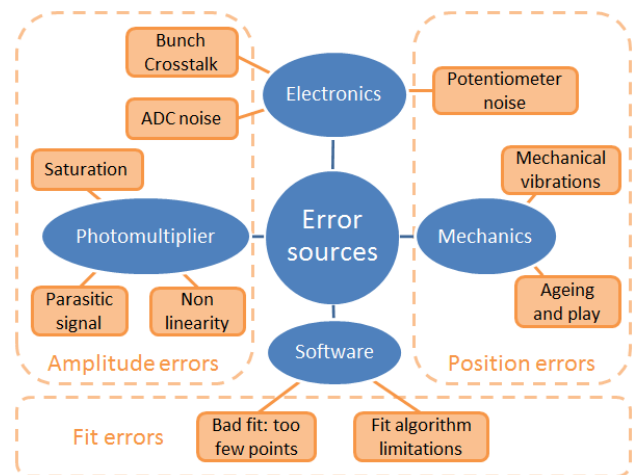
Bunch Crosstalk

ADC noise

Electronics

Potentiometer noise

Saturation

Photomultiplier

Error sources

Mechanical vibrations

Mechanics

Parasitic signal

Non linearity

Ageing and play

Software

Amplitude errors

Position errors

Fit errors

Bad fit: too few points

Fit algorithm limitations